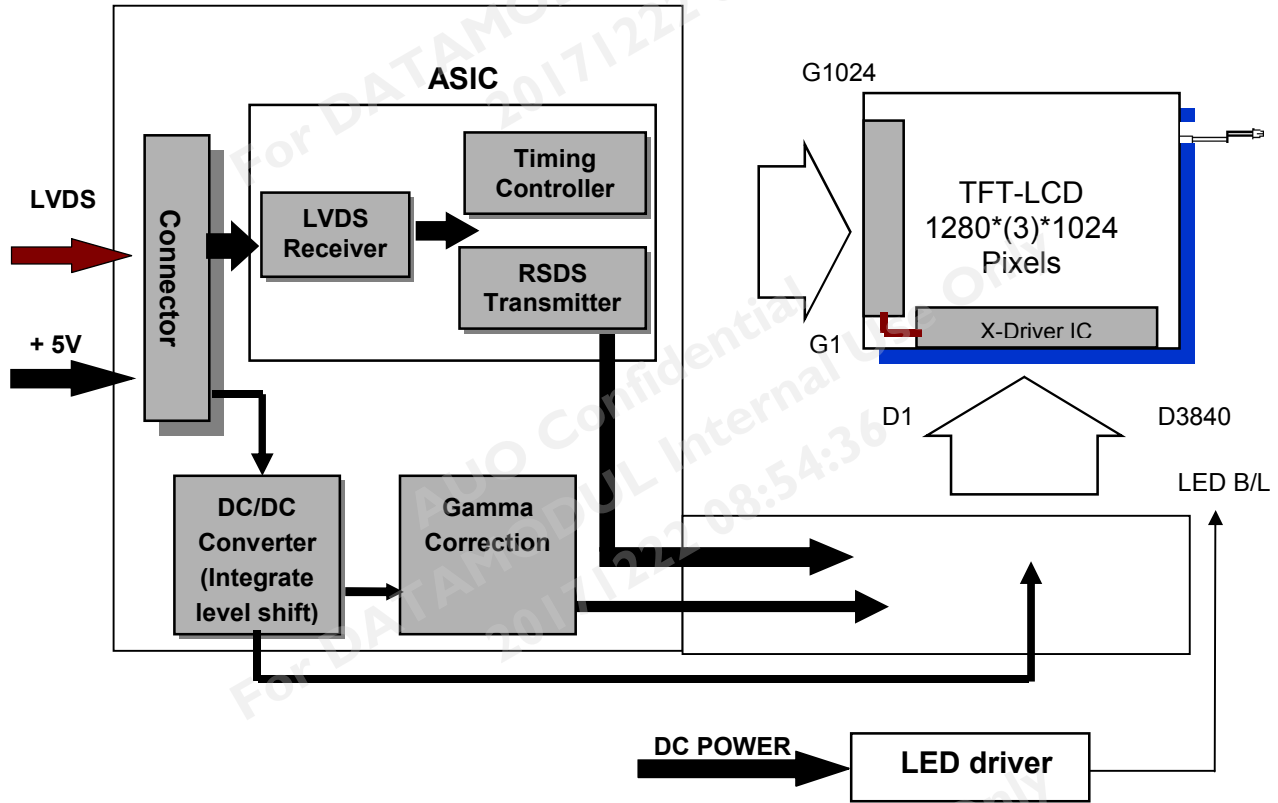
ASIC

LVDS

+ 5V

Connector

LVDS Receiver

Timing Controller

RSDS Transmitter

DC/DC Converter (Integrate level shift)

Gamma Correction

G1024

G1

TFT-LCD 1280*(3)*1024 Pixels

X-Driver IC

D1

D3840

LED B/L

DC POWER

LED driver

For DATAMODUL Internal Use Only
AUO Confidential
2017/12/22 08:54:36
For DATAMODUL
2017/12/22